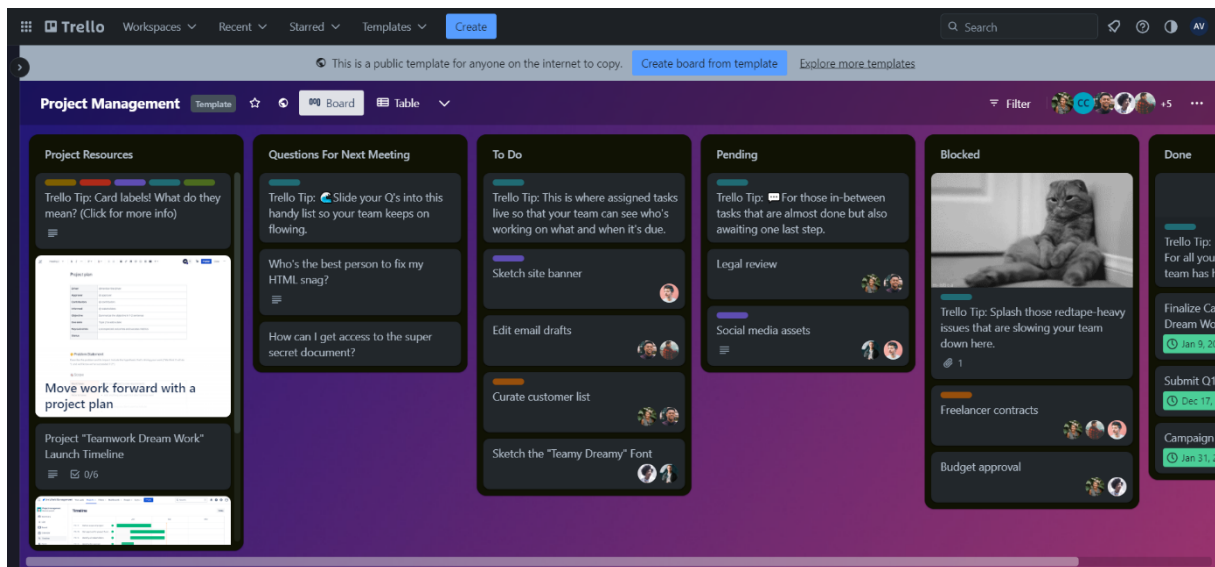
Trello Workspaces Recent Starred Templates Create

Search

AV

This is a public template for anyone on the internet to copy. Create board from template Explore more templates

Project Management Template Board Table

Filter

CC

+5

Project Resources

Trello Tip: Card labels! What do they mean? (Click for more info)

Project plan

Move work forward with a project plan

Project "Teamwork Dream Work" Launch Timeline

0/6

Timeline

Questions For Next Meeting

Trello Tip: 🌊 Slide your Q's into this handy list so your team keeps on flowing.

Who's the best person to fix my HTML snag?

How can I get access to the super secret document?

To Do

Trello Tip: This is where assigned tasks live so that your team can see who's working on what and when it's due.

Sketch site banner

Edit email drafts

Curate customer list

Sketch the "Teamy Dreamy" Font

Pending

Trello Tip: 💬 For those in-between tasks that are almost done but also awaiting one last step.

Legal review

Social media assets

Blocked

Trello Tip: Splash those redtape-heavy issues that are slowing your team down here.

1

Freelancer contracts

Budget approval

Done

Trello Tip: For all you team has

Finalize Ca Dream Wo

Jan 9, 2

Submit Q1

Dec 17,

Campaign

Jan 31, 2